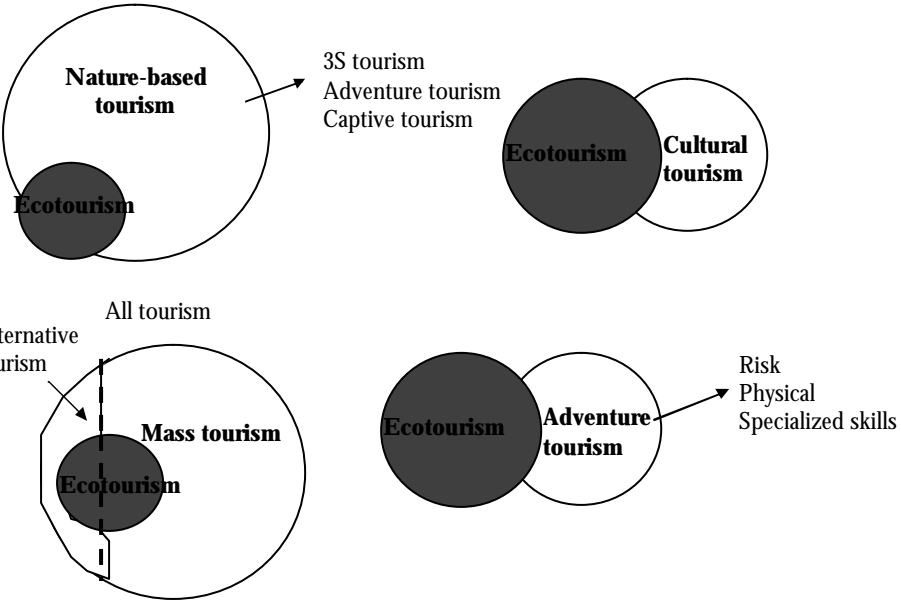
Nature-based tourism

3S tourism
Adventure tourism
Captive tourism

Ecotourism

Ecotourism

Cultural tourism

All tourism

ternative
urism

Mass tourism

Ecotourism

Ecotourism

Adventure tourism

Risk
Physical
Specialized skills